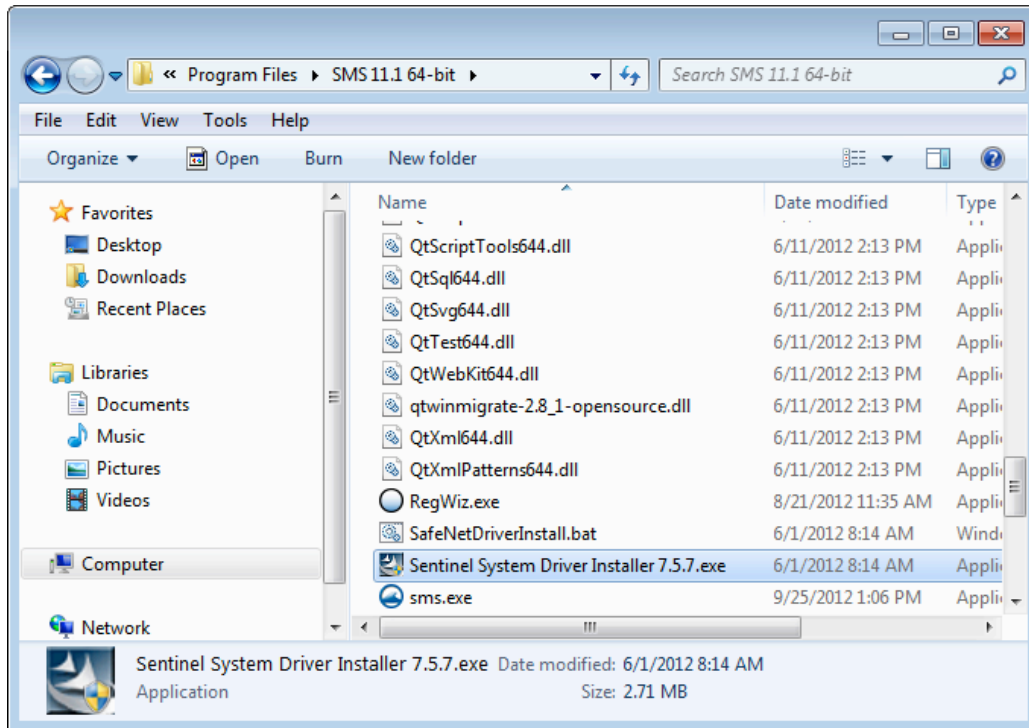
« Program Files ▸ SMS 11.1 64-bit ▸

Search SMS 11.1 64-bit

File Edit View Tools Help

Organize ▾ Open Burn New folder

Favorites
Desktop
Downloads
Recent Places

Libraries
Documents
Music
Pictures
Videos

Computer

Network

| Name | Date modified | Type |
|---|---|---|
| QtScriptTools644.dll | 6/11/2012 2:13 PM | Appli |
| QtSql644.dll | 6/11/2012 2:13 PM | Appli |
| QtSvg644.dll | 6/11/2012 2:13 PM | Appli |
| QtTest644.dll | 6/11/2012 2:13 PM | Appli |
| QtWebKit644.dll | 6/11/2012 2:13 PM | Appli |
| qtwinmigrate-2.8_1-opensource.dll | 6/11/2012 2:13 PM | Appli |
| QtXml644.dll | 6/11/2012 2:13 PM | Appli |
| QtXmlPatterns644.dll | 6/11/2012 2:13 PM | Appli |
| RegWiz.exe | 8/21/2012 11:35 AM | Appli |
| SafeNetDriverInstall.bat | 6/1/2012 8:14 AM | Windo |
| Sentinel System Driver Installer 7.5.7.exe | 6/1/2012 8:14 AM | Appli |
| sms.exe | 9/25/2012 1:06 PM | Appli |

Sentinel System Driver Installer 7.5.7.exe Date modified: 6/1/2012 8:14 AM
Application Size: 2.71 MB